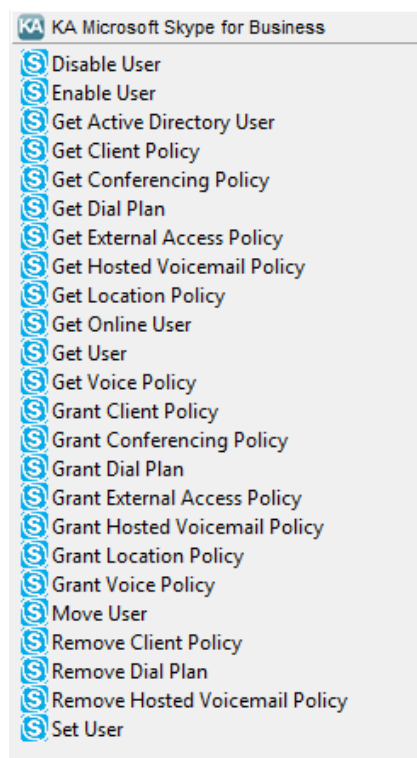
KA KA Microsoft Skype for Business
Disable User
Enable User
Get Active Directory User
Get Client Policy
Get Conferencing Policy
Get Dial Plan
Get External Access Policy
Get Hosted Voicemail Policy
Get Location Policy
Get Online User
Get User
Get Voice Policy
Grant Client Policy
Grant Conferencing Policy
Grant Dial Plan
Grant External Access Policy
Grant Hosted Voicemail Policy
Grant Location Policy
Grant Voice Policy
Move User
Remove Client Policy
Remove Dial Plan
Remove Hosted Voicemail Policy
Set User